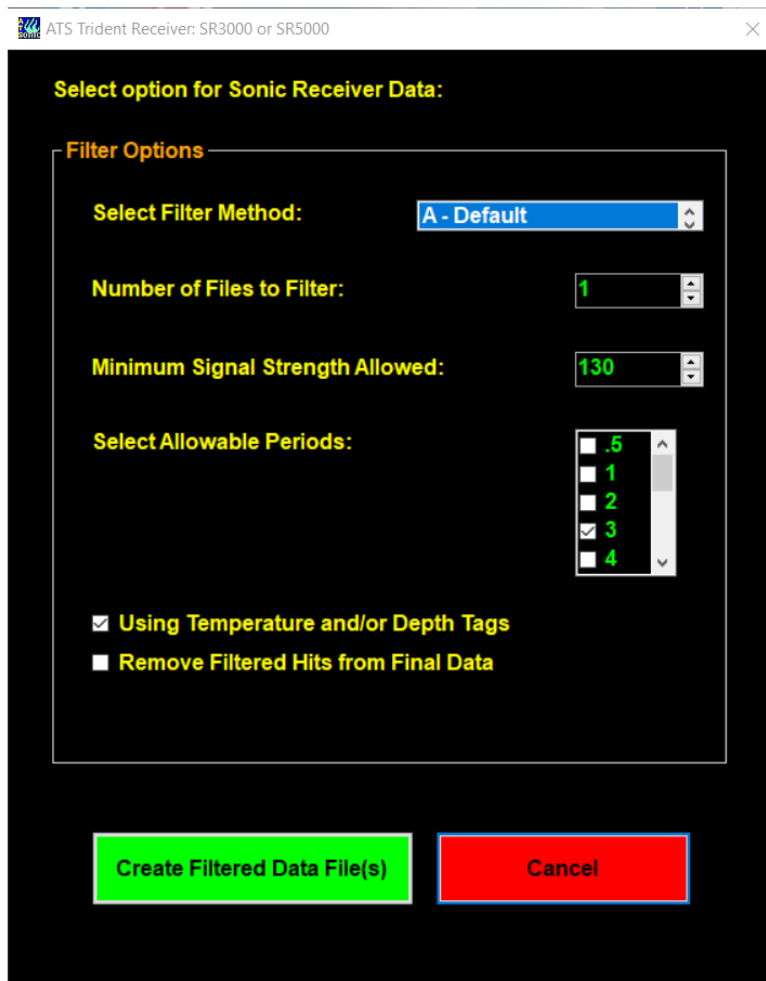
ATS Trident Receiver: SR3000 or SR5000

Select option for Sonic Receiver Data:

Filter Options

Select Filter Method: A - Default

Number of Files to Filter: 1

Minimum Signal Strength Allowed: 130

Select Allowable Periods:
.5
1
2
3
4

Using Temperature and/or Depth Tags
Remove Filtered Hits from Final Data

Create Filtered Data File(s)
Cancel